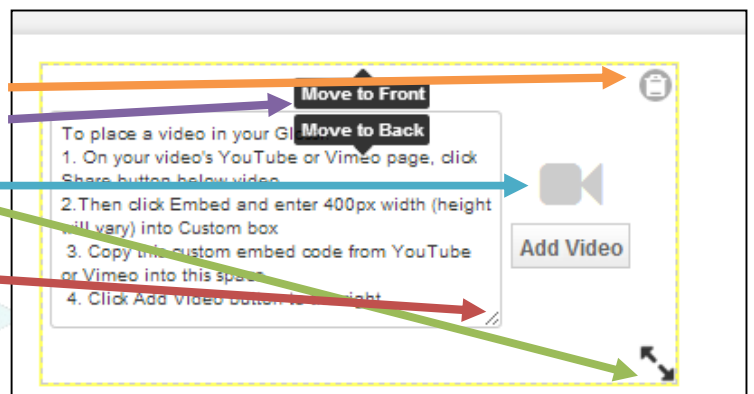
Move to Front

Move to Back

To place a video in your Gl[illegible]
1. On your video's YouTube or Vimeo page, click Share button below video
2.Then click Embed and enter 400px width (height will vary) into Custom box
3. Copy this custom embed code from YouTube or Vimeo into this space
4. Click Add Video button to the right

Add Video